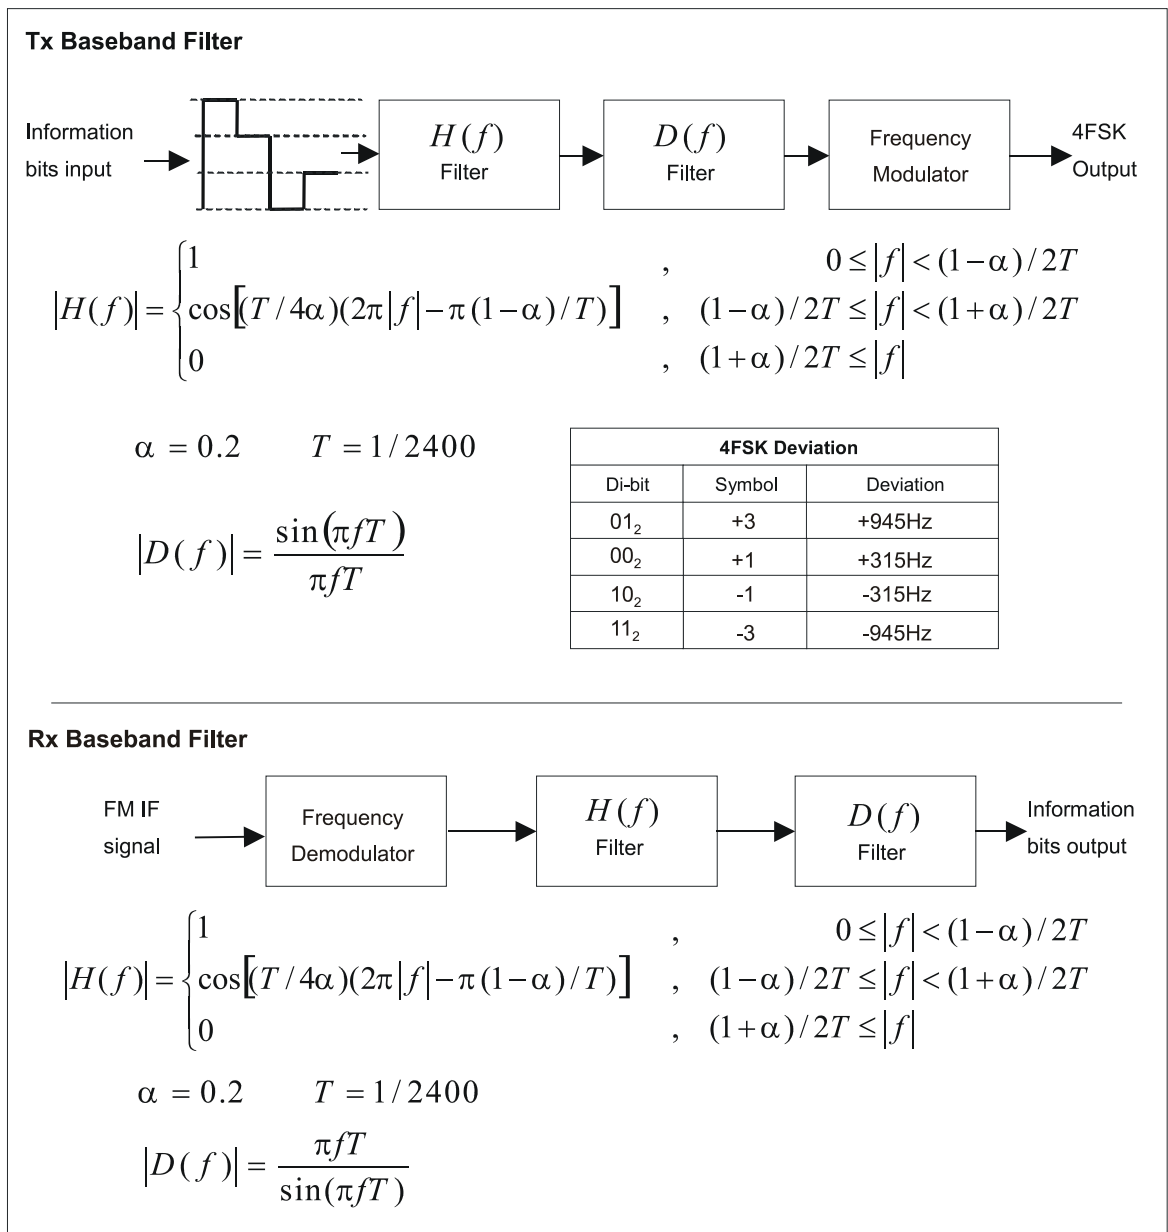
**Tx Baseband Filter**

Information bits input

$H(f)$ Filter

$D(f)$ Filter

Frequency Modulator

4FSK Output

$|H(f)| = \begin{cases} 1 & , \quad 0 \le |f| < (1-\alpha)/2T \\ \cos\left[(T/4\alpha)(2\pi|f| - \pi(1-\alpha)/T)\right] & , \quad (1-\alpha)/2T \le |f| < (1+\alpha)/2T \\ 0 & , \quad (1+\alpha)/2T \le |f| \end{cases}$

$\alpha = 0.2 \qquad T = 1/2400$

$|D(f)| = \frac{\sin(\pi f T)}{\pi f T}$

| 4FSK Deviation | | |
|---|---|---|
| Di-bit | Symbol | Deviation |
| $01_2$ | +3 | +945Hz |
| $00_2$ | +1 | +315Hz |
| $10_2$ | -1 | -315Hz |
| $11_2$ | -3 | -945Hz |

**Rx Baseband Filter**

FM IF signal

Frequency Demodulator

$H(f)$ Filter

$D(f)$ Filter

Information bits output

$|H(f)| = \begin{cases} 1 & , \quad 0 \le |f| < (1-\alpha)/2T \\ \cos\left[(T/4\alpha)(2\pi|f| - \pi(1-\alpha)/T)\right] & , \quad (1-\alpha)/2T \le |f| < (1+\alpha)/2T \\ 0 & , \quad (1+\alpha)/2T \le |f| \end{cases}$

$\alpha = 0.2 \qquad T = 1/2400$

$|D(f)| = \frac{\pi f T}{\sin(\pi f T)}$